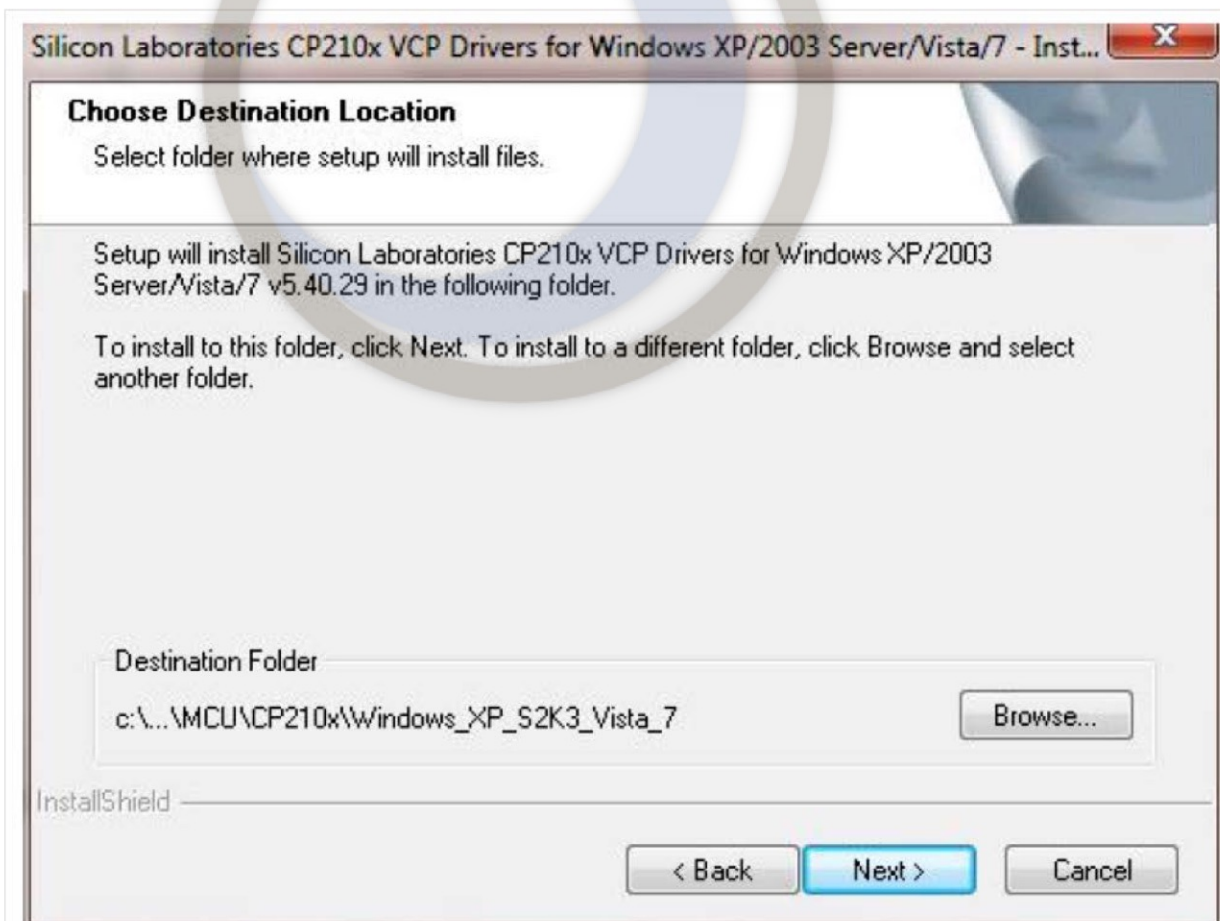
Silicon Laboratories CP210x VCP Drivers for Windows XP/2003 Server/Vista/7 - Inst...

Choose Destination Location

Select folder where setup will install files.

Setup will install Silicon Laboratories CP210x VCP Drivers for Windows XP/2003 Server/Vista/7 v5.40.29 in the following folder.

To install to this folder, click Next. To install to a different folder, click Browse and select another folder.

Destination Folder

c:\...\MCU\CP210x\Windows_XP_S2K3_Vista_7

Browse...

InstallShield

< Back

Next >

Cancel